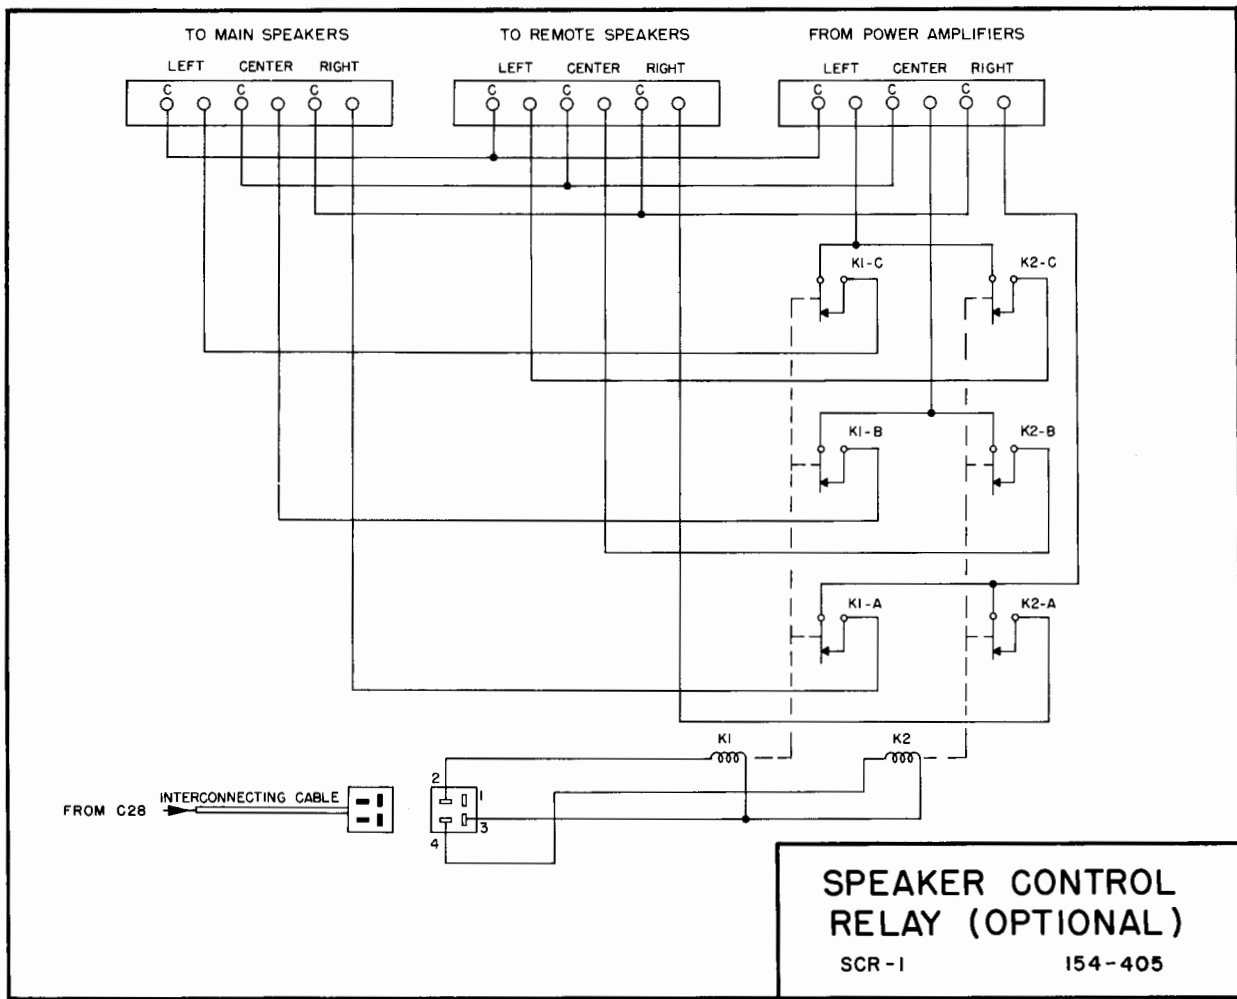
TO MAIN SPEAKERS
LEFT CENTER RIGHT
C C C

TO REMOTE SPEAKERS
LEFT CENTER RIGHT
C C C

FROM POWER AMPLIFIERS
LEFT CENTER RIGHT
C C C

K1-C
K2-C
K1-B
K2-B
K1-A
K2-A

K1
K2

2
1
3
4

FROM C28
INTERCONNECTING CABLE

SPEAKER CONTROL RELAY (OPTIONAL)

SCR-1
154-405